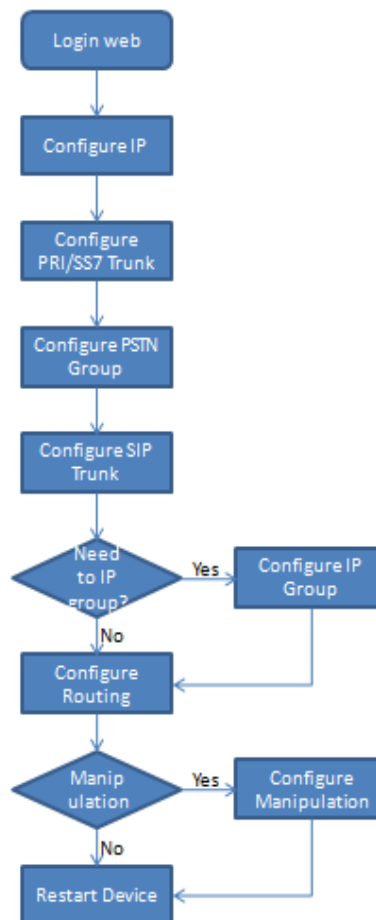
Login web

Configure IP

Configure PRI/SS7 Trunk

Configure PSTN Group

Configure SIP Trunk

Need to IP group?

Yes

Configure IP Group

No

Configure Routing

Manipulation

Yes

Configure Manipulation

No

Restart Device